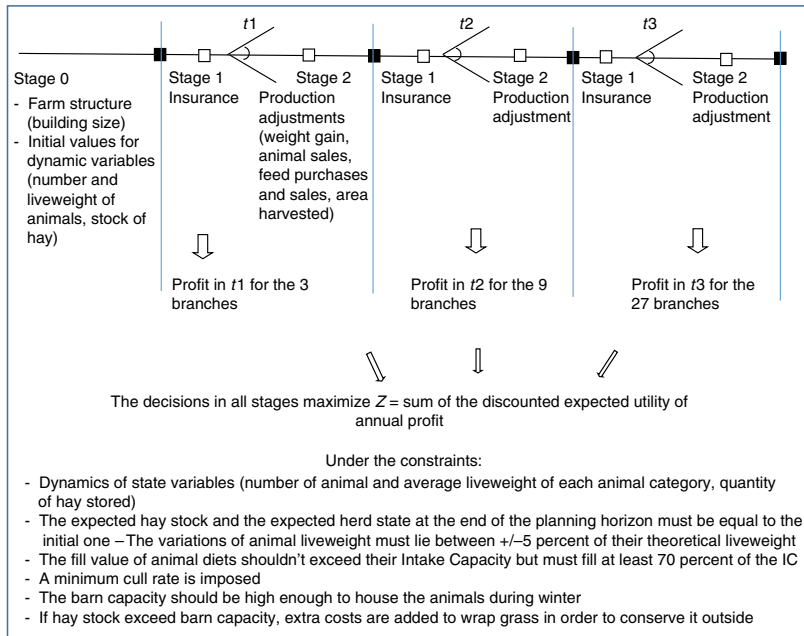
$t1$ $t2$ $t3$

Stage 0
- Farm structure (building size)
- Initial values for dynamic variables (number and liveweight of animals, stock of hay)

Stage 1 Insurance

Stage 2 Production adjustments (weight gain, animal sales, feed purchases and sales, area harvested)

Stage 1 Insurance

Stage 2 Production adjustment

Stage 1 Insurance

Stage 2 Production adjustment

Profit in $t1$ for the 3 branches

Profit in $t2$ for the 9 branches

Profit in $t3$ for the 27 branches

The decisions in all stages maximize $Z$ = sum of the discounted expected utility of annual profit

Under the constraints:
- Dynamics of state variables (number of animal and average liveweight of each animal category, quantity of hay stored)
- The expected hay stock and the expected herd state at the end of the planning horizon must be equal to the initial one – The variations of animal liveweight must lie between +/–5 percent of their theoretical liveweight
- The fill value of animal diets shouldn't exceed their Intake Capacity but must fill at least 70 percent of the IC
- A minimum cull rate is imposed
- The barn capacity should be high enough to house the animals during winter
- If hay stock exceed barn capacity, extra costs are added to wrap grass in order to conserve it outside